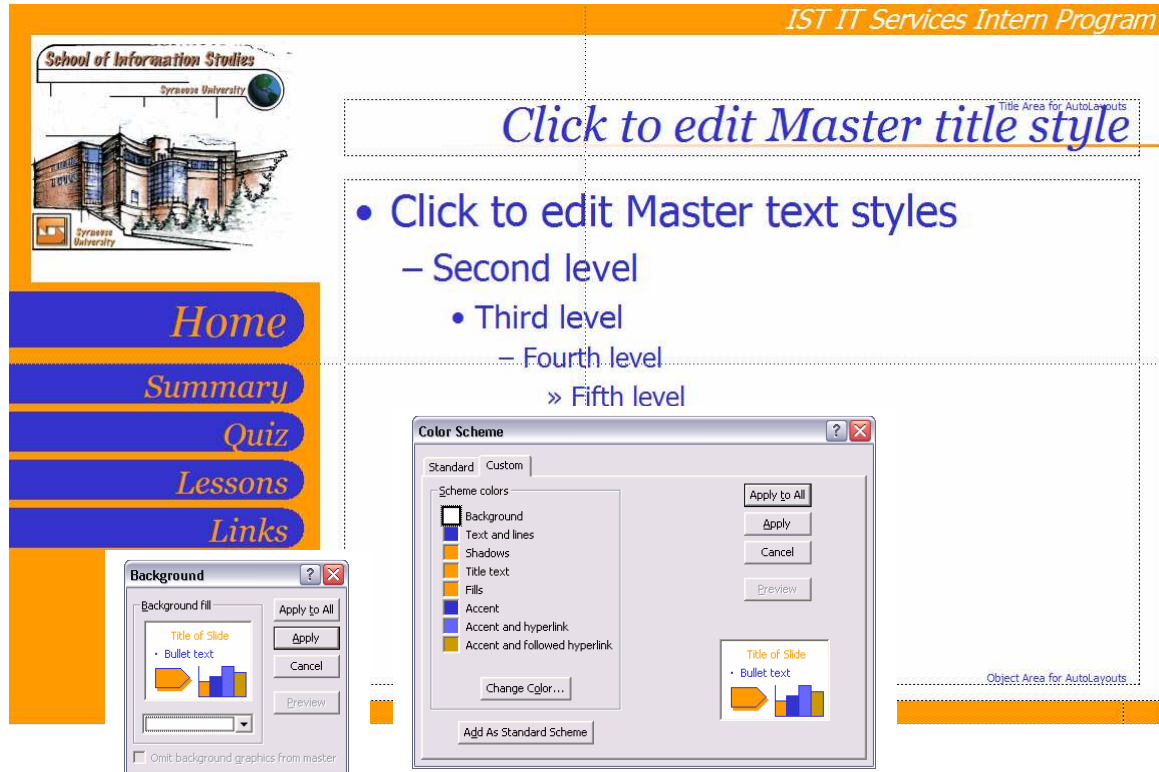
IST IT Services Intern Program

School of Information Studies
Syracuse University
Syracuse University

Title Area for AutoLayouts
Click to edit Master title style

• Click to edit Master text styles
– Second level
• Third level
– Fourth level
» Fifth level

Home
Summary
Quiz
Lessons
Links

Color Scheme
Standard
Custom
Scheme colors
Background
Text and lines
Shadows
Title text
Fills
Accent
Accent and hyperlink
Accent and followed hyperlink
Change Color...
Add As Standard Scheme
Apply to All
Apply
Cancel
Preview
Title of Slide
• Bullet text

Object Area for AutoLayouts

Background
Background fill
Title of Slide
• Bullet text
Apply to All
Apply
Cancel
Preview
Omit background graphics from master